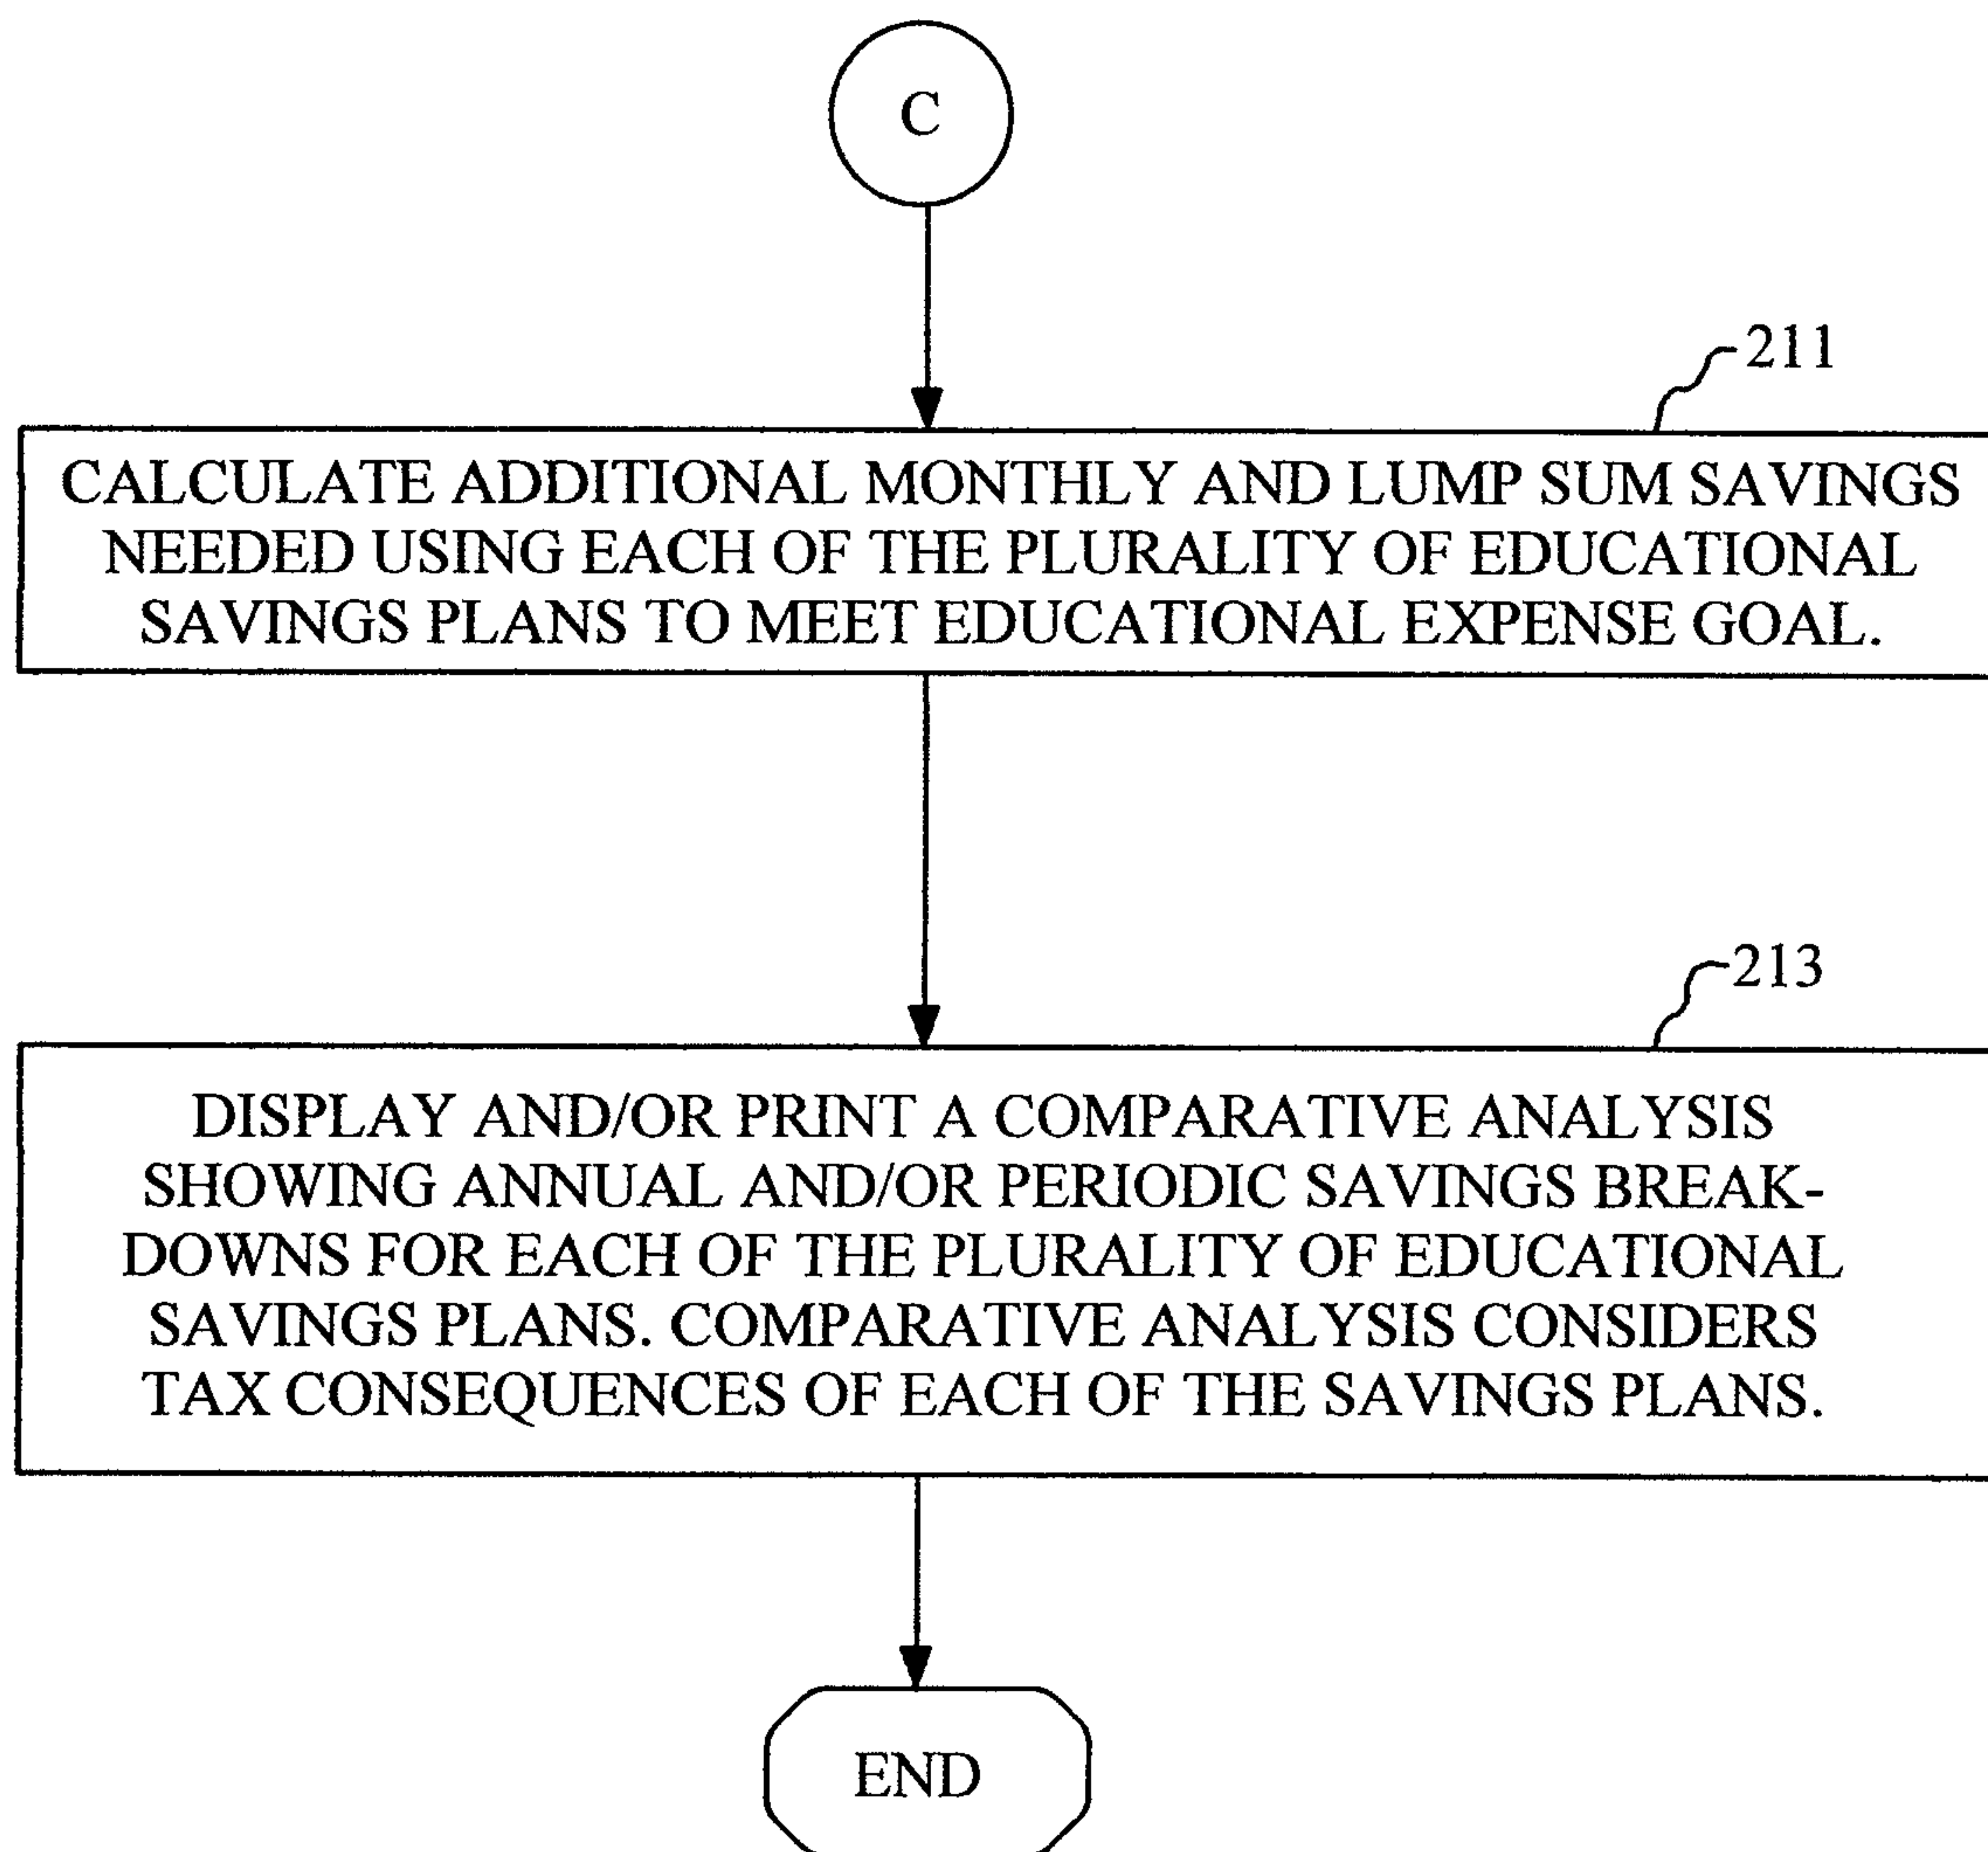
C

211

CALCULATE ADDITIONAL MONTHLY AND LUMP SUM SAVINGS NEEDED USING EACH OF THE PLURALITY OF EDUCATIONAL SAVINGS PLANS TO MEET EDUCATIONAL EXPENSE GOAL.

213

DISPLAY AND/OR PRINT A COMPARATIVE ANALYSIS SHOWING ANNUAL AND/OR PERIODIC SAVINGS BREAKDOWNS FOR EACH OF THE PLURALITY OF EDUCATIONAL SAVINGS PLANS. COMPARATIVE ANALYSIS CONSIDERS TAX CONSEQUENCES OF EACH OF THE SAVINGS PLANS.

END